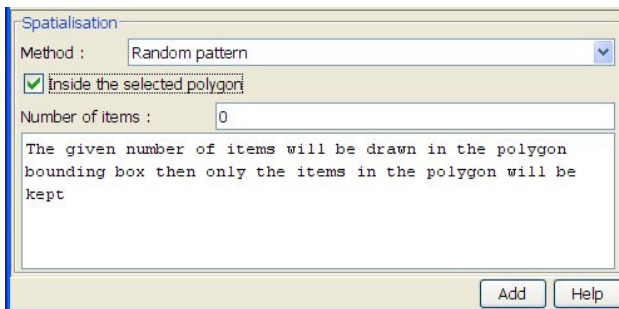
Spatialisation

Method : Random pattern

Inside the selected polygon

Number of items : 0

The given number of items will be drawn in the polygon bounding box then only the items in the polygon will be kept

Add Help